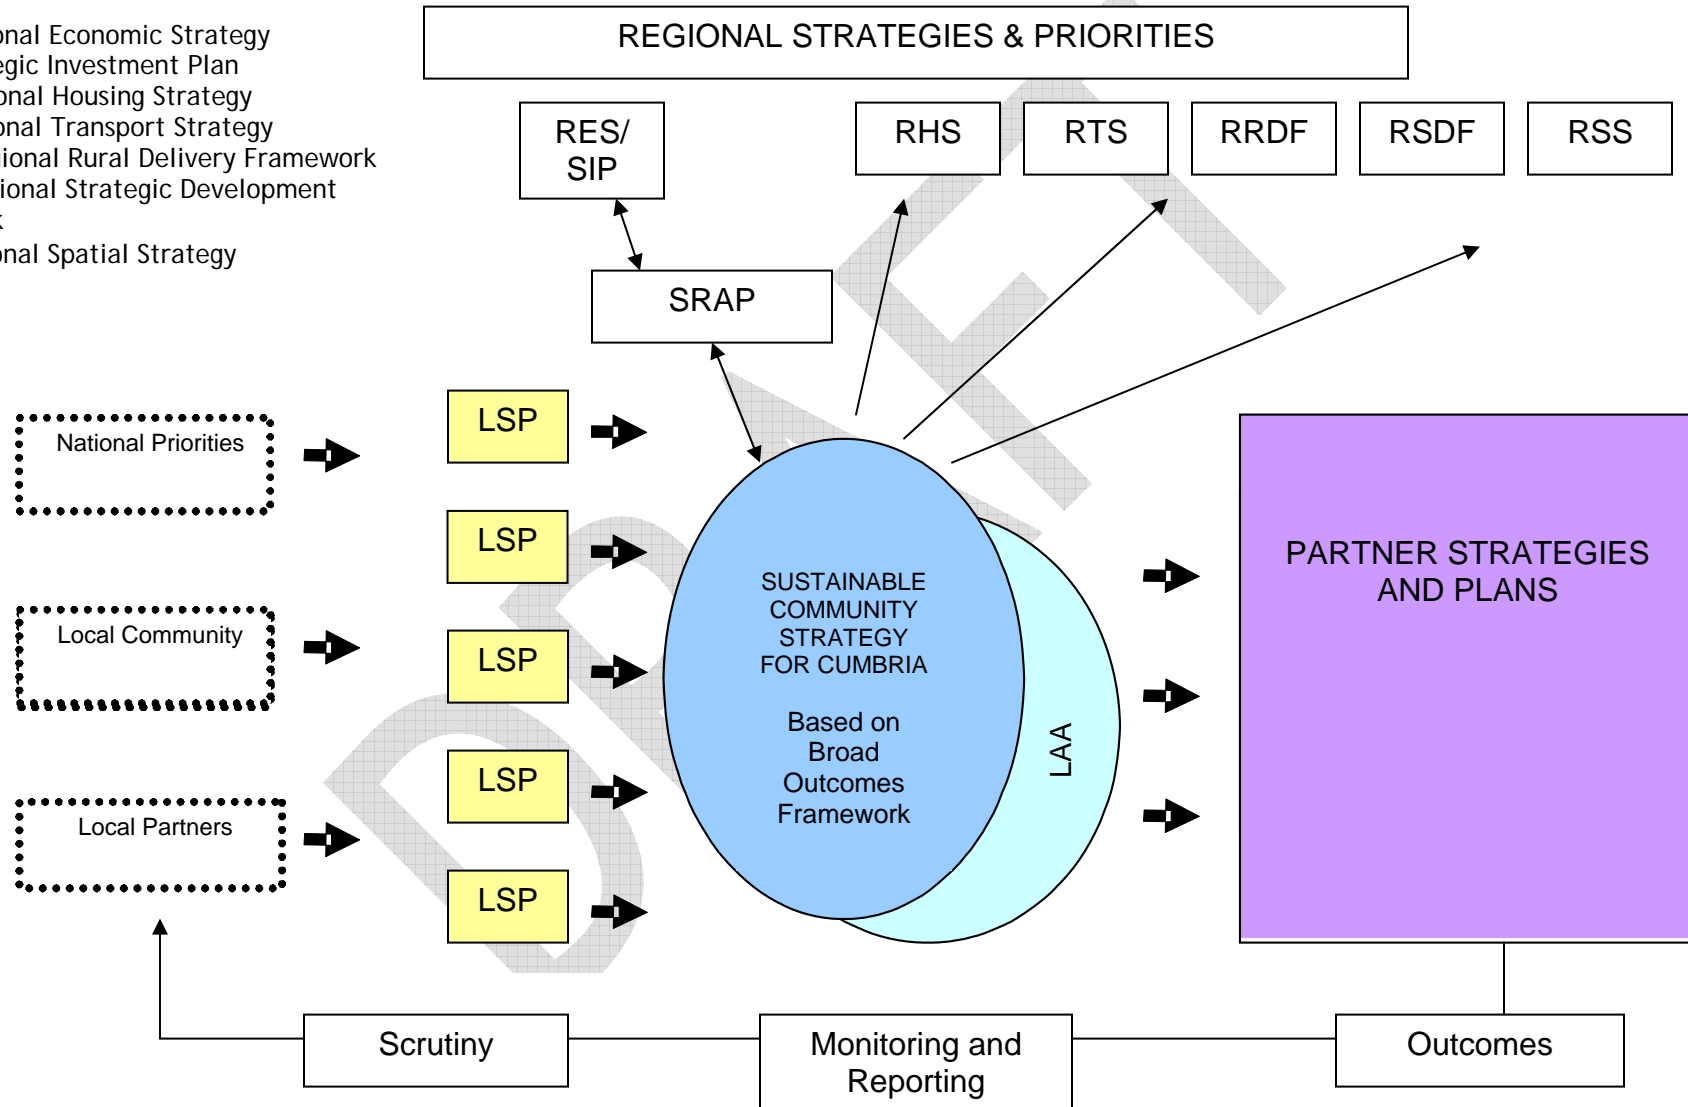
onal Economic Strategy
egic Investment Plan
onal Housing Strategy
onal Transport Strategy
ional Rural Delivery Framework
ional Strategic Development
k
onal Spatial Strategy

REGIONAL STRATEGIES & PRIORITIES

RES/ SIP

RHS

RTS

RRDF

RSDF

RSS

SRAP

National Priorities

Local Community

Local Partners

LSP

LSP

LSP

LSP

LSP

SUSTAINABLE COMMUNITY STRATEGY FOR CUMBRIA

Based on Broad Outcomes Framework

LAA

PARTNER STRATEGIES AND PLANS

DRAFT

Scrutiny

Monitoring and Reporting

Outcomes